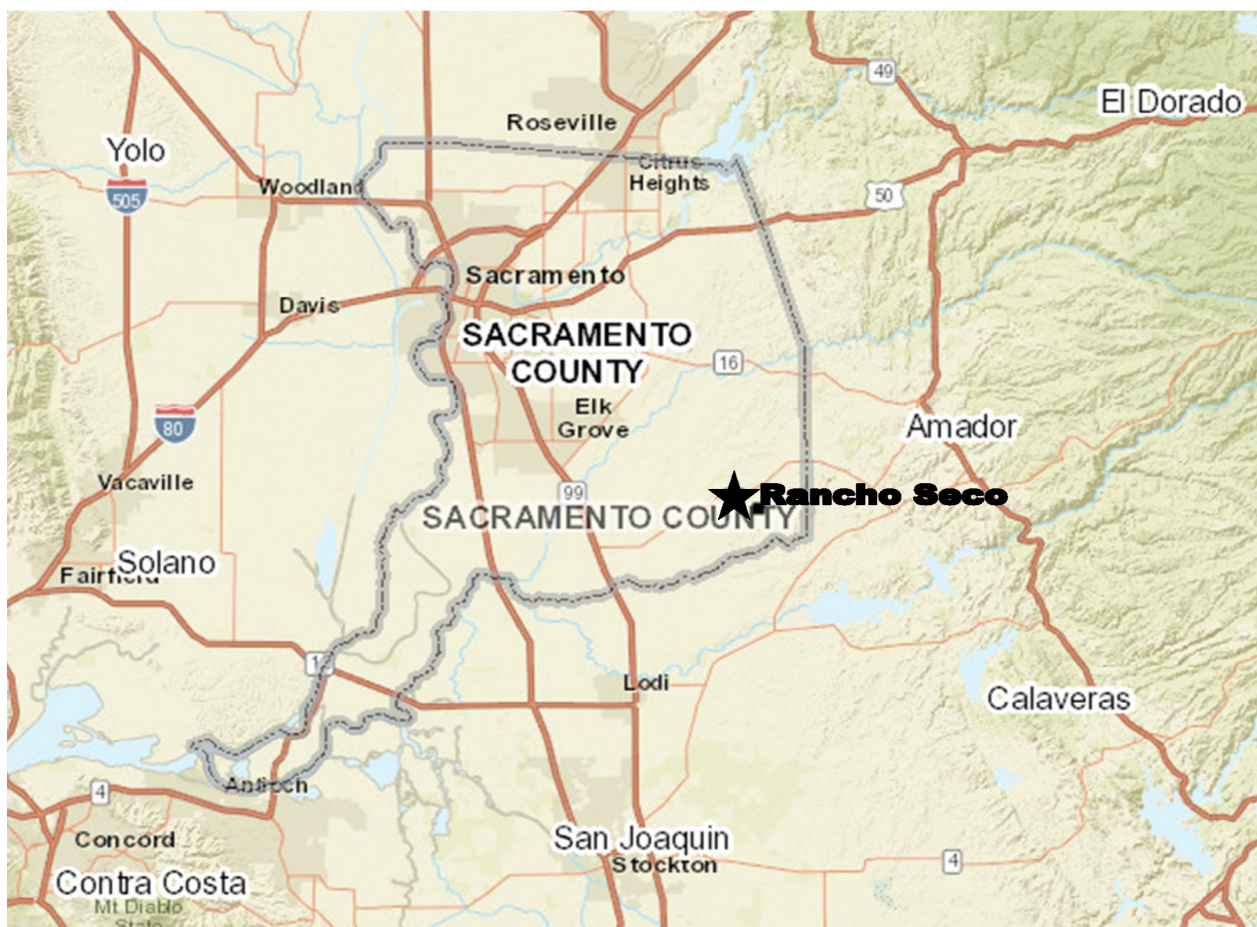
49
El Dorado
Roseville
Yolo
Citrus Heights
505
Woodland
50
Sacramento
Davis
SACRAMENTO COUNTY
16
Elk Grove
Amador
80
Vacaville
99
Rancho Seco
SACRAMENTO COUNTY
Solano
Fairfield
12
Lodi
Calaveras
4
Antioch
Concord
San Joaquin
Stockton
4
Contra Costa
Mt Diablo State